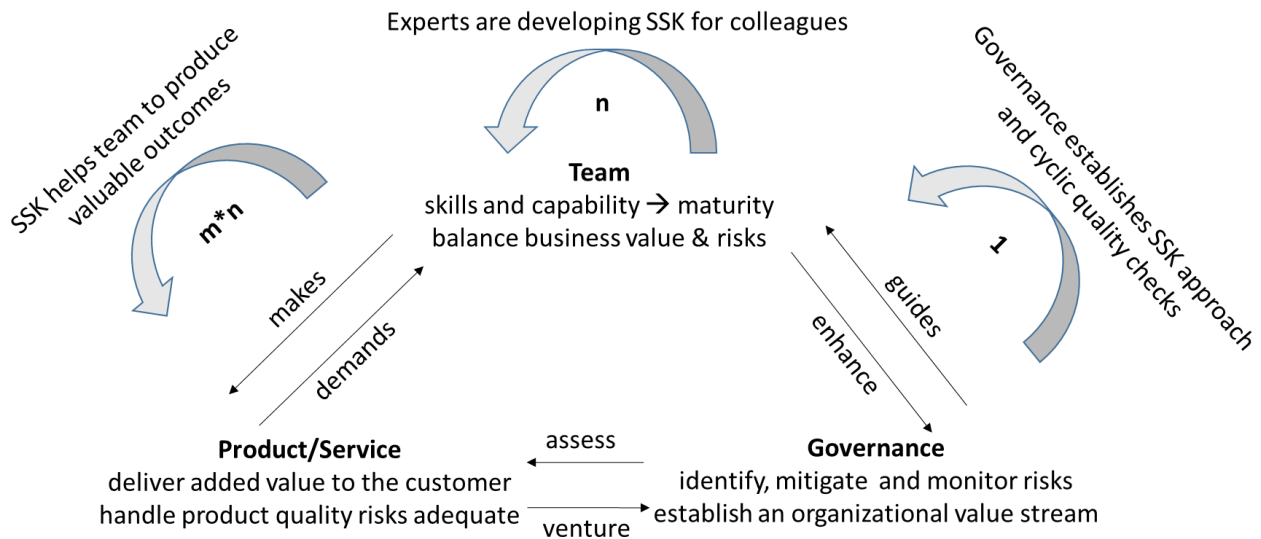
Experts are developing SSK for colleagues

SSK helps team to produce valuable outcomes

Governance establishes SSK approach and cyclic quality checks

n

m*n

1

**Team**
skills and capability → maturity
balance business value & risks

makes

demands

guides

enhance

**Product/Service**
deliver added value to the customer
handle product quality risks adequate

assess

venture

**Governance**
identify, mitigate and monitor risks
establish an organizational value stream